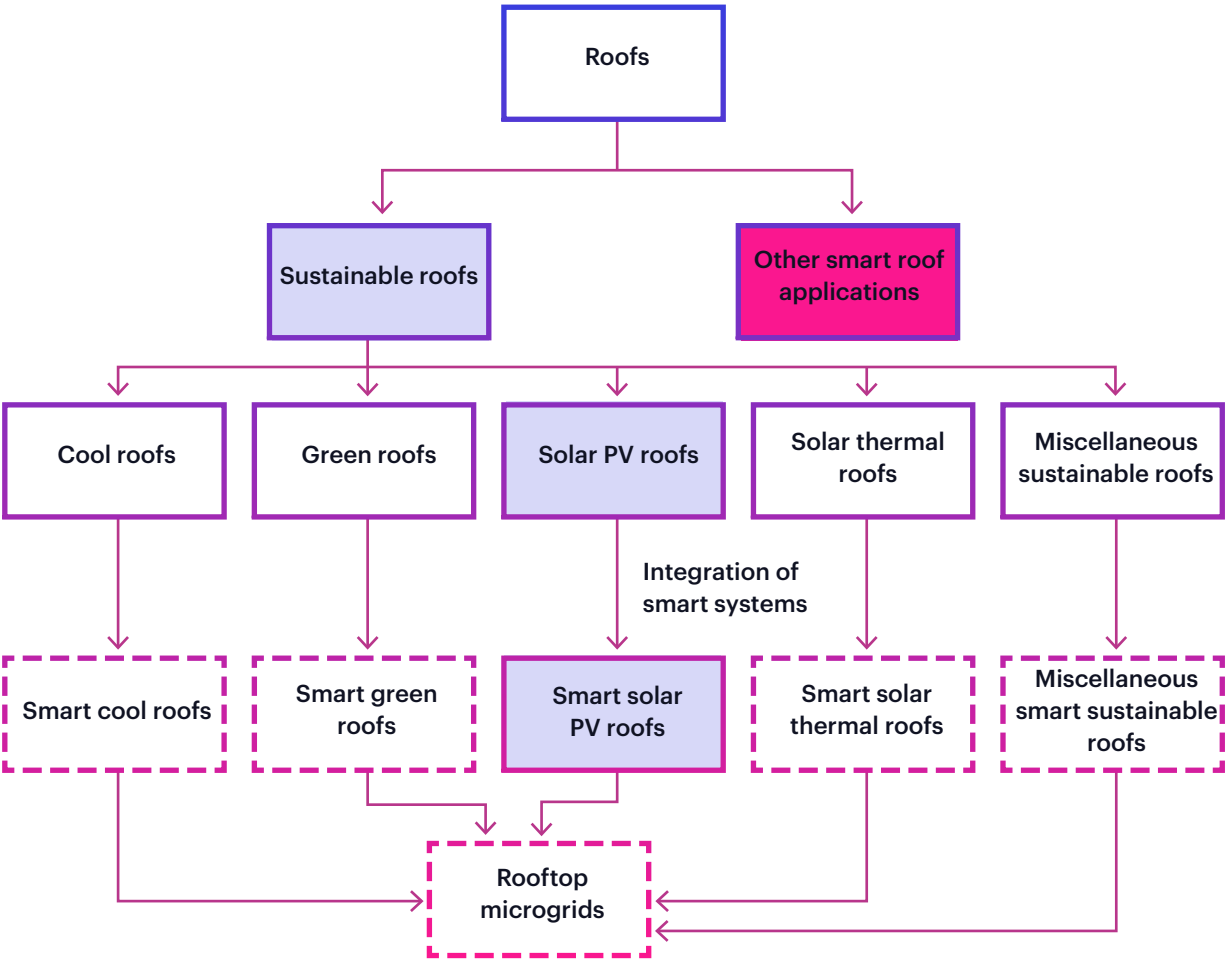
Roofs

Sustainable roofs

Other smart roof applications

Cool roofs

Green roofs

Solar PV roofs

Solar thermal roofs

Miscellaneous sustainable roofs

Integration of smart systems

Smart cool roofs

Smart green roofs

Smart solar PV roofs

Smart solar thermal roofs

Miscellaneous smart sustainable roofs

Rooftop microgrids